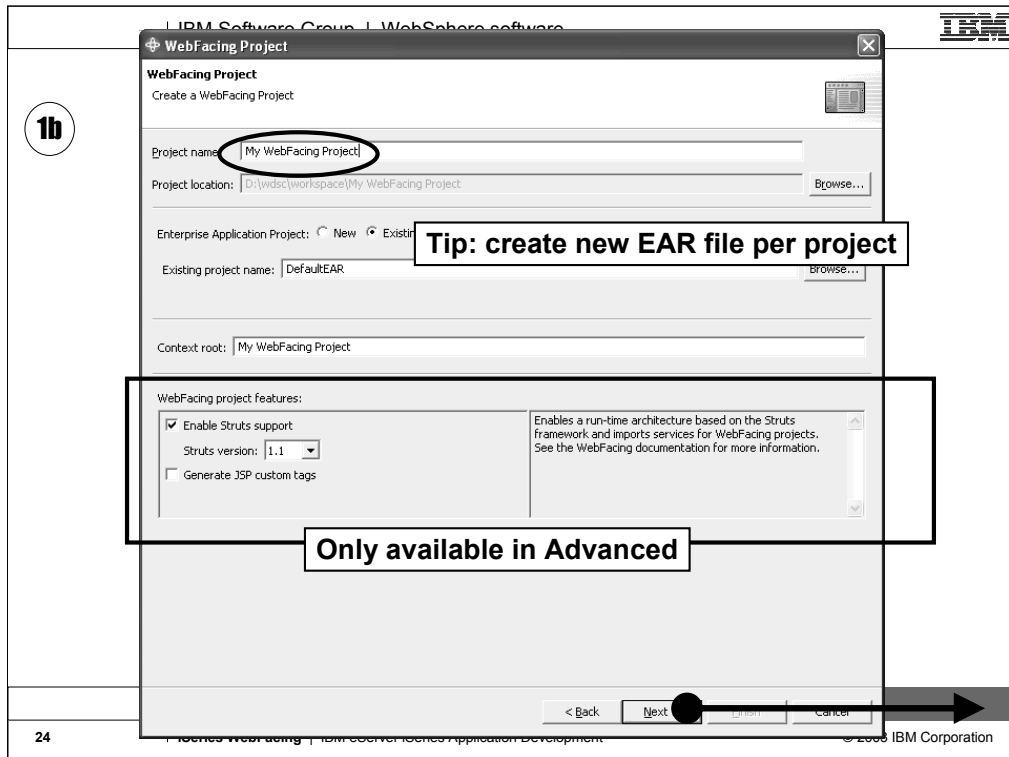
IBM Software Group | WebSphere software

IBM

WebFacing Project

WebFacing Project

Create a WebFacing Project

1b

Project name: My WebFacing Project

Project location: D:\wdsc\workspace\My WebFacing Project

Browse...

Enterprise Application Project: New Existin

Tip: create new EAR file per project

Existing project name: DefaultEAR

Browse...

Context root: My WebFacing Project

WebFacing project features:

Enable Struts support

Struts version: 1.1

Generate JSP custom tags

Enables a run-time architecture based on the Struts framework and imports services for WebFacing projects. See the WebFacing documentation for more information.

Only available in Advanced

< Back

Next

Finish

Cancel

24

iSeries WebFacing | IBM eServer iSeries Application Development

© 2003 IBM Corporation